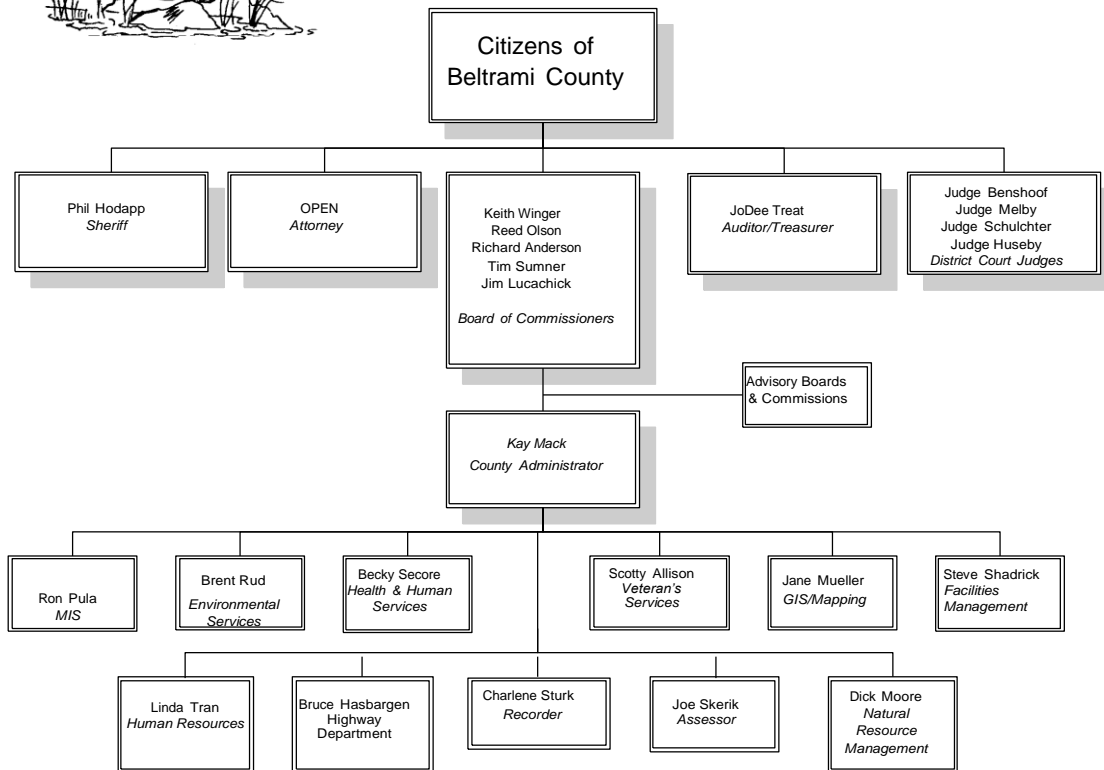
Citizens of Beltrami County

Phil Hodapp
Sheriff

OPEN
Attorney

Keith Winger
Reed Olson
Richard Anderson
Tim Sumner
Jim Lucachick
Board of Commissioners

JoDee Treat
Auditor/Treasurer

Judge Benshoof
Judge Melby
Judge Schulchter
Judge Huseby
District Court Judges

Advisory Boards & Commissions

Kay Mack
County Administrator

Ron Pula
MIS

Brent Rud
Environmental Services

Becky Secore
Health & Human Services

Scotty Allison
Veteran's Services

Jane Mueller
GIS/Mapping

Steve Shadrick
Facilities Management

Linda Tran
Human Resources

Bruce Hasbargen
Highway Department

Charlene Sturk
Recorder

Joe Skerik
Assessor

Dick Moore
Natural Resource Management